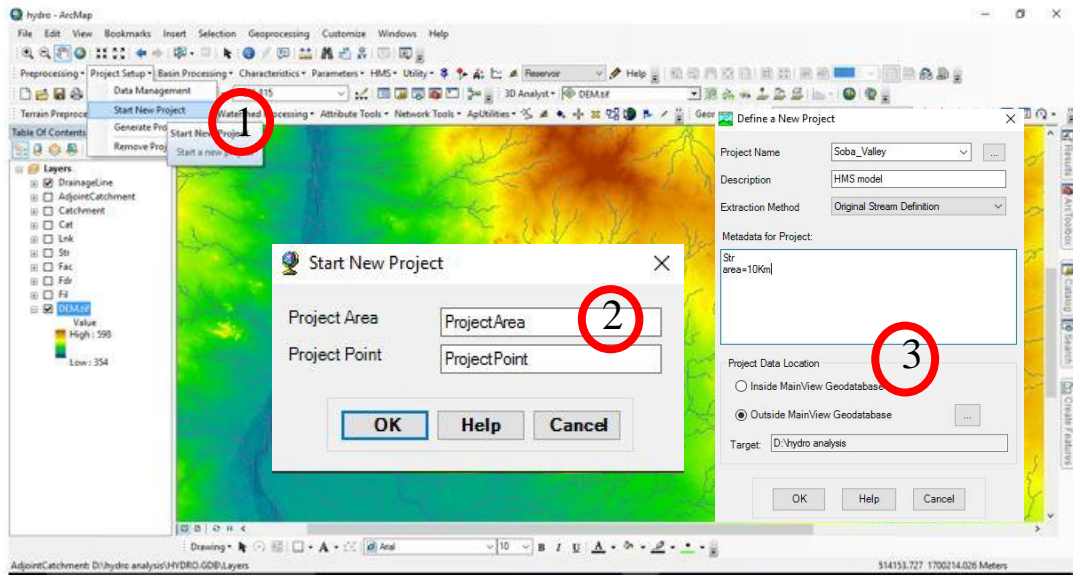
hydro - ArcMap

File Edit View Bookmarks Insert Selection Geoprocessing Customize Windows Help

Preprocessing Project Setup Basin Processing Characteristics Parameters HMS Utility Reservoir Help

Data Management

Start New Project

Generate Pro

Remove Pro

Start New Project

Start a new p

1

3D Analyst DEM.tif

Terrain Preproce Watershed Processing Attribute Tools Network Tools ApUtilities

Table Of Contents

Layers
DrainageLine
AdjointCatchment
Catchment
Cat
Lnk
Str
Fac
Fdr
Fil
DEM.tif
Value
High : 598
Low : 354

Start New Project

Project Area ProjectArea

Project Point ProjectPoint

2

OK Help Cancel

Define a New Project

Project Name Soba_Valley

Description HMS model

Extraction Method Original Stream Definition

Metadata for Project:

Str
area=10Km

3

Project Data Location

Inside MainView Geodatabase

Outside MainView Geodatabase

Target: D:\hydro analysis

OK Help Cancel

Drawing Arial 10 B I U A

AdjointCatchment: D:\hydro analysis\HYDRO.GDB\Layers

514153.727 1700214.026 Meters

Results ArcToolbox Catalog Search Create Features